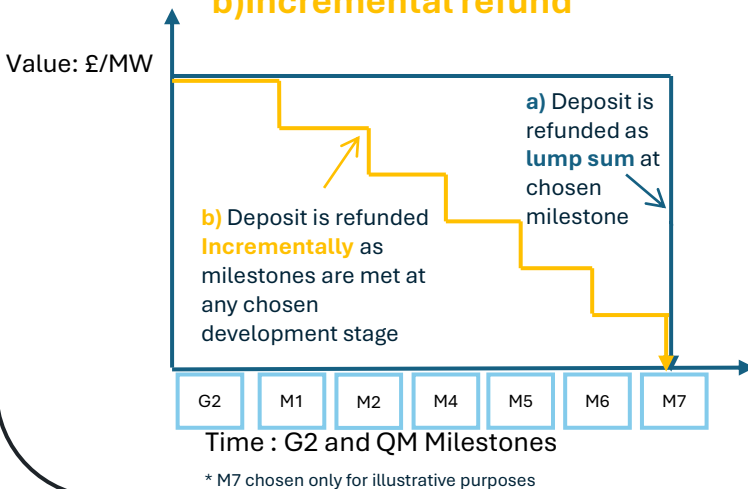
b)Incremental refund

Value: £/MW

a) Deposit is refunded as lump sum at chosen milestone

b) Deposit is refunded Incrementally as milestones are met at any chosen development stage

G2
M1
M2
M4
M5
M6
M7

Time : G2 and QM Milestones

* M7 chosen only for illustrative purposes